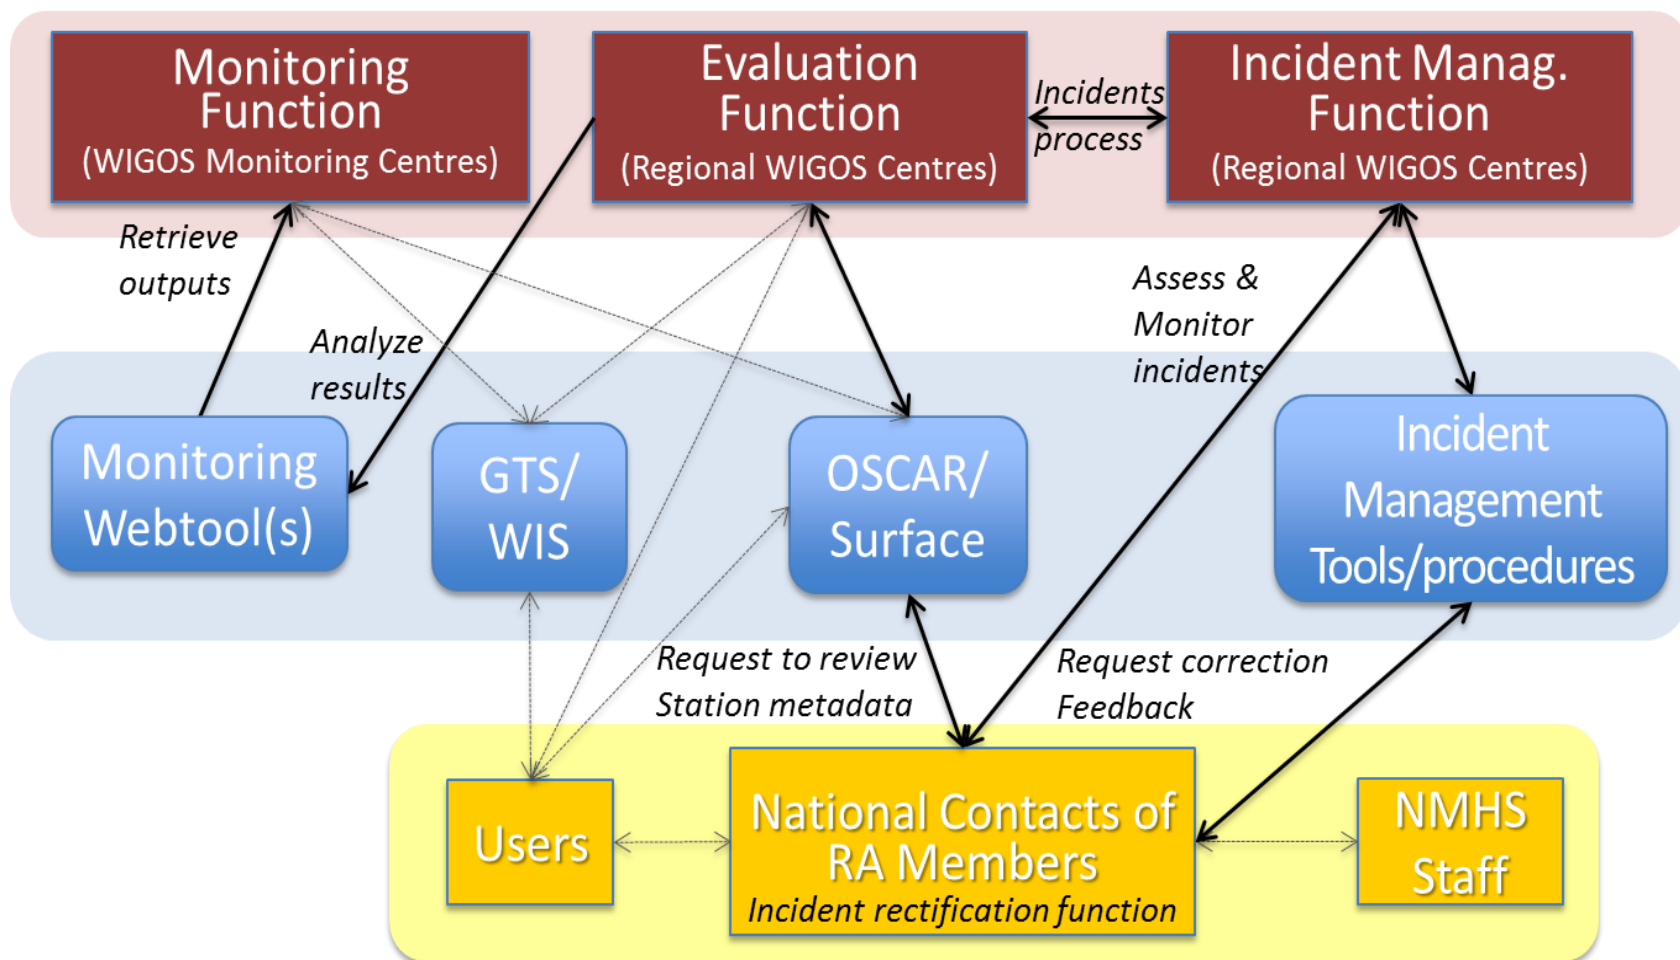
Monitoring Function
(WIGOS Monitoring Centres)

Evaluation Function
(Regional WIGOS Centres)

Incidents process

Incident Manag. Function
(Regional WIGOS Centres)

Retrieve outputs

Analyze results

Assess & Monitor incidents

Monitoring Webtool(s)

GTS/ WIS

OSCAR/ Surface

Incident Management Tools/procedures

Request to review Station metadata

Request correction Feedback

Users

National Contacts of RA Members
Incident rectification function

NMHS Staff